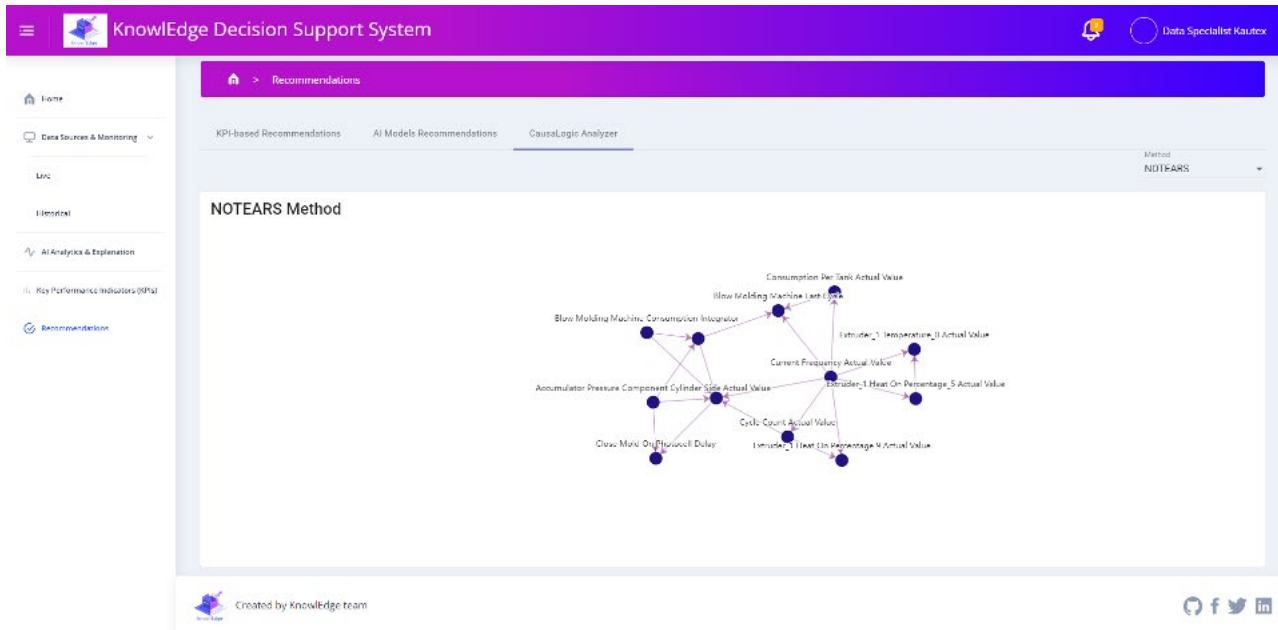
KnowlEdge Decision Support System

Data Specialist Kautex

Recommendations

Home

Data Sources & Monitoring

Live

Historical

AI Analytics & Explanation

Key Performance Indicators (KPIs)

Recommendations

KPI-based Recommendations

AI Models Recommendations

CausaLogic Analyzer

Method
NOTEARS

NOTEARS Method

Consumption Per Tank Actual Value

Blow Molding Machine Last Cycle

Blow Molding Machine Consumption Integrator

Extruder_1 Temperature_8 Actual Value

Current Frequency Actual Value

Extruder_1 Heat On Percentage_5 Actual Value

Accumulator Pressure Component Cylinder Side Actual Value

Cycle Count Actual Value

Close Mold On Photocell Delay

Extruder_1 Heat On Percentage 4 Actual Value

Created by KnowlEdge team